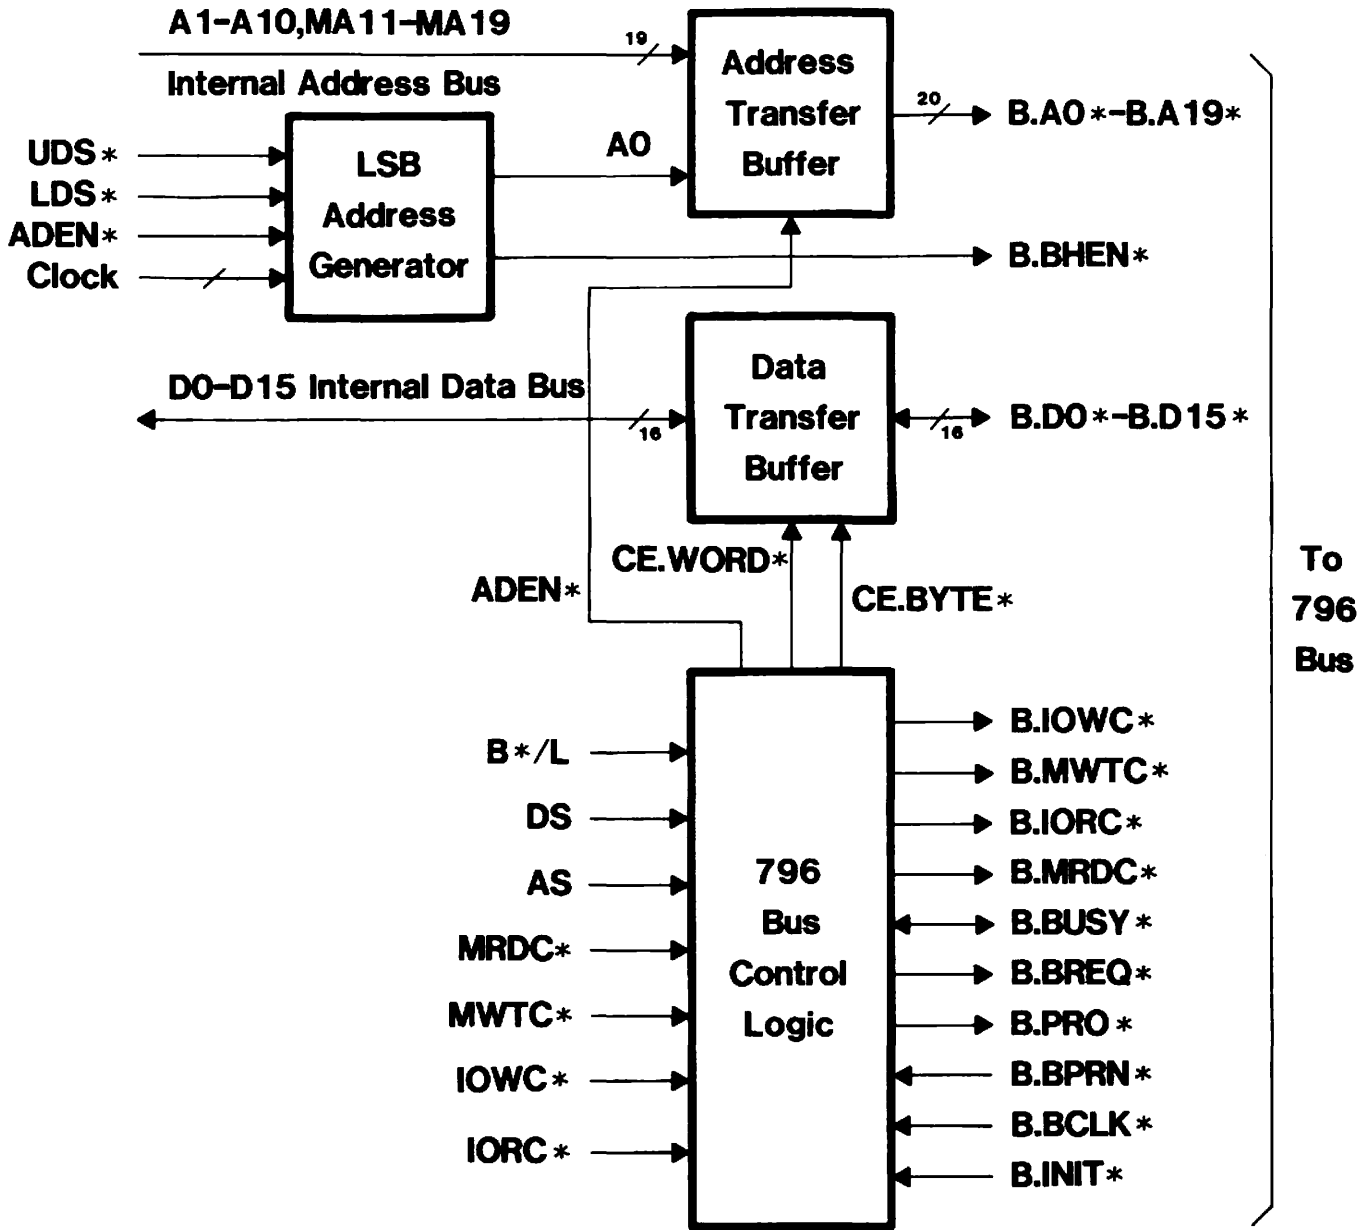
A1-A10,MA11-MA19
19
Internal Address Bus
Address Transfer Buffer
20
B.A0∗-B.A19∗
UDS∗
LDS∗
ADEN∗
Clock
LSB Address Generator
A0
B.BHEN∗
D0-D15 Internal Data Bus
16
Data Transfer Buffer
16
B.D0∗-B.D15∗
ADEN∗
CE.WORD∗
CE.BYTE∗
To 796 Bus
B∗/L
DS
AS
MRDC∗
MWTC∗
IOWC∗
IORC∗
796 Bus Control Logic
B.IOWC∗
B.MWTC∗
B.IORC∗
B.MRDC∗
B.BUSY∗
B.BREQ∗
B.PRO∗
B.BPRN∗
B.BCLK∗
B.INIT∗